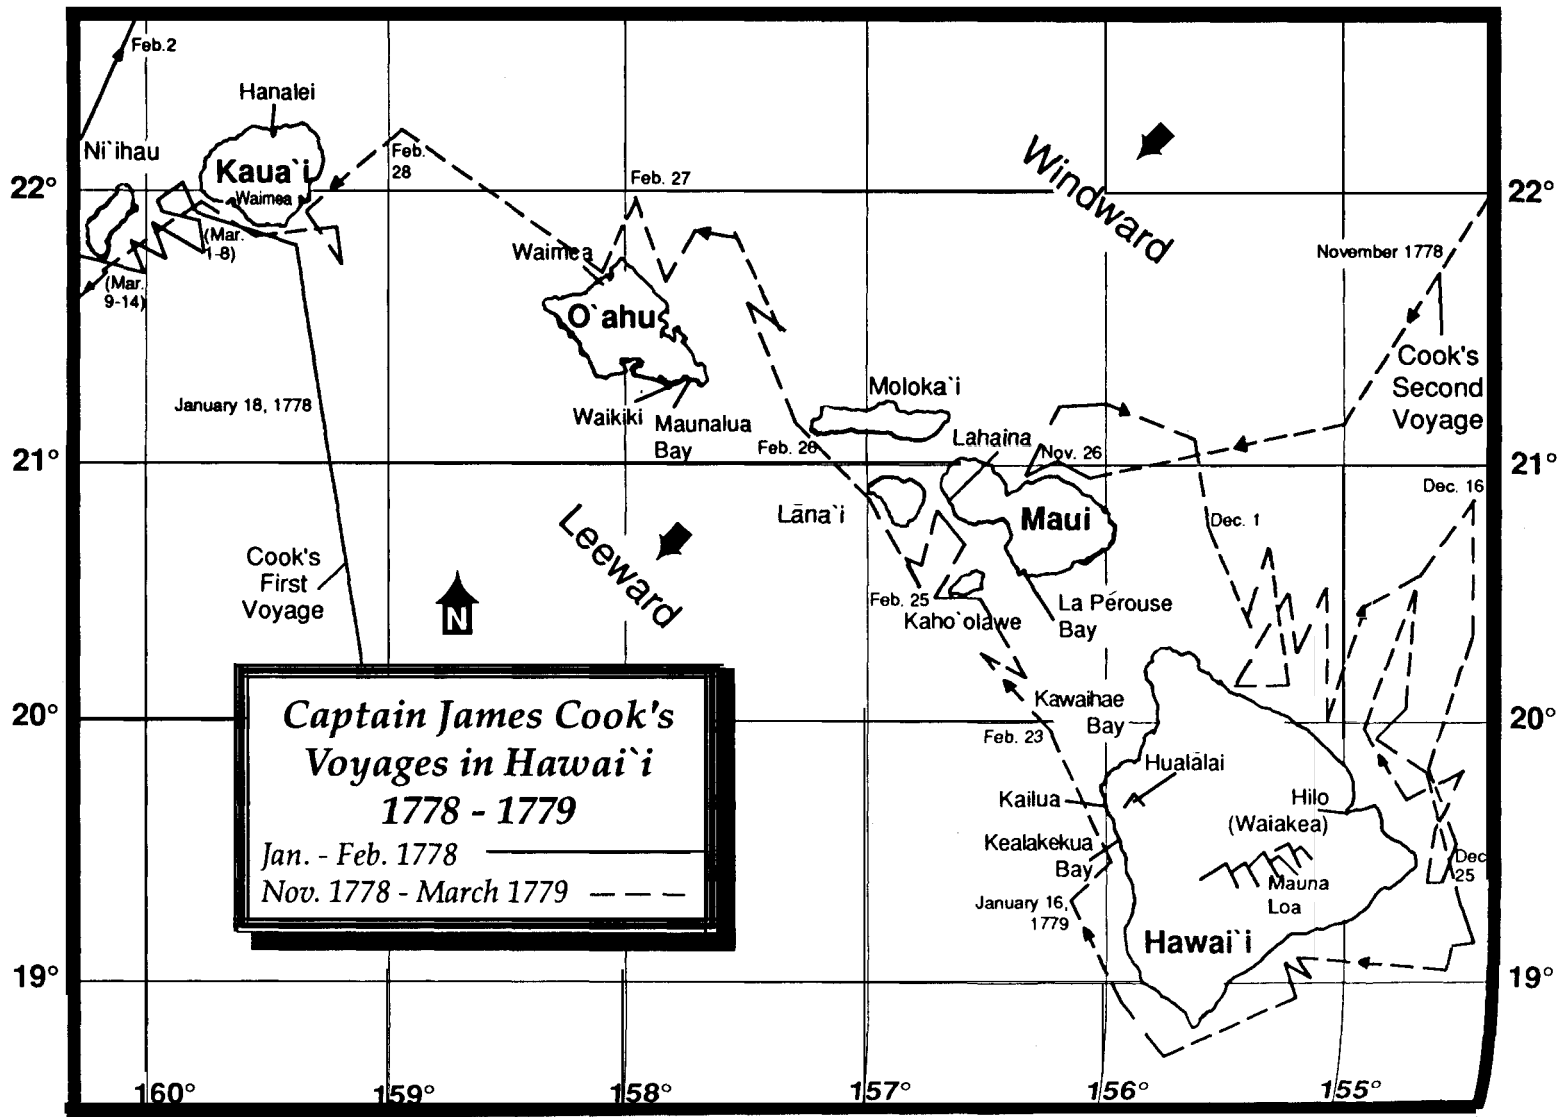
Feb.2

Hanalei

Ni`ihau

Kaua`i

Waimea

Feb. 28

Feb. 27

Windward

22°

22°

(Mar. 1-8)

(Mar. 9-14)

Waimea

O`ahu

November 1778

Cook's Second Voyage

January 18, 1778

Waikiki

Maunalua Bay

Moloka`i

Lahaina

Feb. 26

Nov. 26

21°

21°

Lāna`i

Maui

Dec. 1

Dec. 16

Leeward

Cook's First Voyage

N

Feb. 25

Kaho`olawe

La Pérouse Bay

Kawaihae Bay

Feb. 23

20°

20°

Captain James Cook's Voyages in Hawai`i 1778 - 1779

Jan. - Feb. 1778

Nov. 1778 - March 1779

Hualālai

Kailua

Hilo (Waiakea)

Kealakekua Bay

Mauna Loa

Dec 25

January 16, 1779

Hawai`i

19°

19°

160°

159°

158°

157°

156°

155°